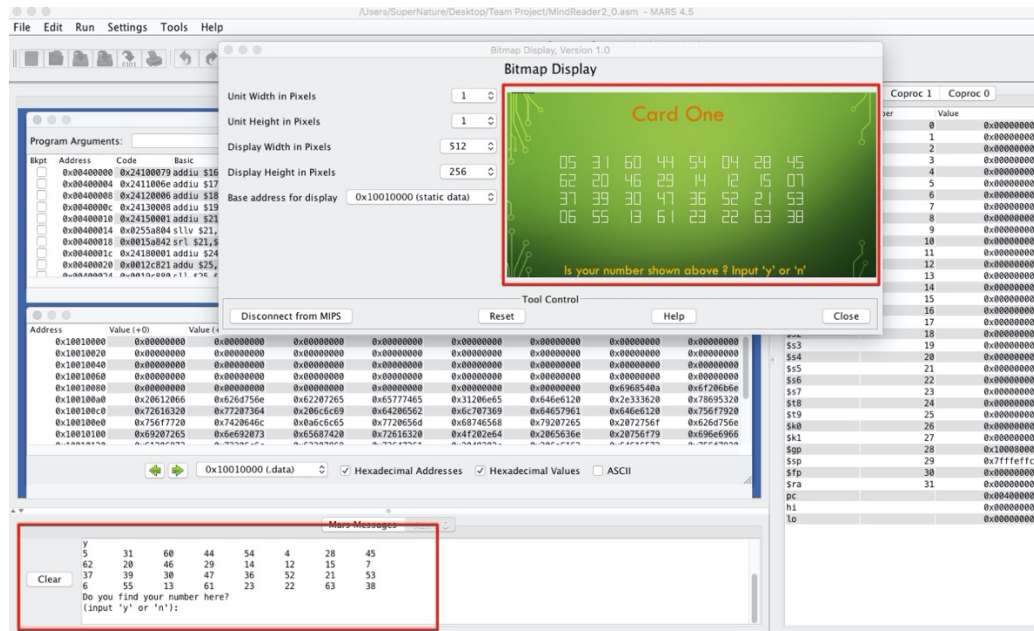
/Users/SuperNature/Desktop/Team Project/MindReader2_0.asm - MARS 4.5

File Edit Run Settings Tools Help

Bitmap Display, Version 1.0

Bitmap Display

Unit Width in Pixels 1
Unit Height in Pixels 1
Display Width in Pixels 512
Display Height in Pixels 256
Base address for display 0x10010000 (static data)

Card One

05 31 60 44 54 04 28 45
62 20 46 29 14 12 15 07
37 39 30 47 36 52 21 53
06 55 13 61 23 22 63 38

Is your number shown above ? Input 'y' or 'n'

Tool Control

Disconnect from MIPS Reset Help Close

Program Arguments:

| Bkpt | Address | Code | Basic |
|---|---|---|---|
| | 0x00400000 | 0x24100079 | addiu $16 |
| | 0x00400004 | 0x2411006e | addiu $17 |
| | 0x00400008 | 0x24120006 | addiu $18 |
| | 0x0040000c | 0x24130008 | addiu $19 |
| | 0x00400010 | 0x24150001 | addiu $21 |
| | 0x00400014 | 0x0255a804 | sllv $21, |
| | 0x00400018 | 0x0015a842 | srl $21,$ |
| | 0x0040001c | 0x24180001 | addiu $24 |
| | 0x00400020 | 0x0012c821 | addu $25, |

| Address | Value (+0) | Value (+ | | | | | | |
|---|---|---|---|---|---|---|---|---|
| 0x10010000 | 0x00000000 | 0x00000000 | 0x00000000 | 0x00000000 | 0x00000000 | 0x00000000 | 0x00000000 | 0x00000000 |
| 0x10010020 | 0x00000000 | 0x00000000 | 0x00000000 | 0x00000000 | 0x00000000 | 0x00000000 | 0x00000000 | 0x00000000 |
| 0x10010040 | 0x00000000 | 0x00000000 | 0x00000000 | 0x00000000 | 0x00000000 | 0x00000000 | 0x00000000 | 0x00000000 |
| 0x10010060 | 0x00000000 | 0x00000000 | 0x00000000 | 0x00000000 | 0x00000000 | 0x00000000 | 0x00000000 | 0x00000000 |
| 0x10010080 | 0x00000000 | 0x00000000 | 0x00000000 | 0x00000000 | 0x00000000 | 0x00000000 | 0x6968540a | 0x6f206b6e |
| 0x100100a0 | 0x20612066 | 0x626d756e | 0x62207265 | 0x65777465 | 0x31206e65 | 0x646e6120 | 0x2e333620 | 0x78695320 |
| 0x100100c0 | 0x72616320 | 0x77207364 | 0x206c6c69 | 0x64206562 | 0x6c707369 | 0x64657961 | 0x646e6120 | 0x756f7920 |
| 0x100100e0 | 0x756f7720 | 0x7420646c | 0x0a6c6c65 | 0x7720756d | 0x68746568 | 0x79207265 | 0x2072756f | 0x626d756e |
| 0x10010100 | 0x69207265 | 0x6e692073 | 0x65687420 | 0x72616320 | 0x4f202e64 | 0x2065636e | 0x20756f79 | 0x696e6966 |

0x10010000 (.data) Hexadecimal Addresses Hexadecimal Values ASCII

Coproc 1 Coproc 0
Value

| | | |
|---|---|---|
| | 0 | 0x00000000 |
| | 1 | 0x00000000 |
| | 2 | 0x00000000 |
| | 3 | 0x00000000 |
| | 4 | 0x00000000 |
| | 5 | 0x00000000 |
| | 6 | 0x00000000 |
| | 7 | 0x00000000 |
| | 8 | 0x00000000 |
| | 9 | 0x00000000 |
| | 10 | 0x00000000 |
| | 11 | 0x00000000 |
| | 12 | 0x00000000 |
| | 13 | 0x00000000 |
| | 14 | 0x00000000 |
| | 15 | 0x00000000 |
| | 16 | 0x00000000 |
| | 17 | 0x00000000 |
| | 18 | 0x00000000 |
| $s3 | 19 | 0x00000000 |
| $s4 | 20 | 0x00000000 |
| $s5 | 21 | 0x00000000 |
| $s6 | 22 | 0x00000000 |
| $s7 | 23 | 0x00000000 |
| $t8 | 24 | 0x00000000 |
| $t9 | 25 | 0x00000000 |
| $k0 | 26 | 0x00000000 |
| $k1 | 27 | 0x00000000 |
| $gp | 28 | 0x10008000 |
| $sp | 29 | 0x7fffeffc |
| $fp | 30 | 0x00000000 |
| $ra | 31 | 0x00000000 |
| pc | | 0x00400000 |
| hi | | 0x00000000 |
| lo | | 0x00000000 |

Mars Messages

Clear

y
5 31 60 44 54 4 28 45
62 20 46 29 14 12 15 7
37 39 30 47 36 52 21 53
6 55 13 61 23 22 63 38
Do you find your number here?
(input 'y' or 'n'):